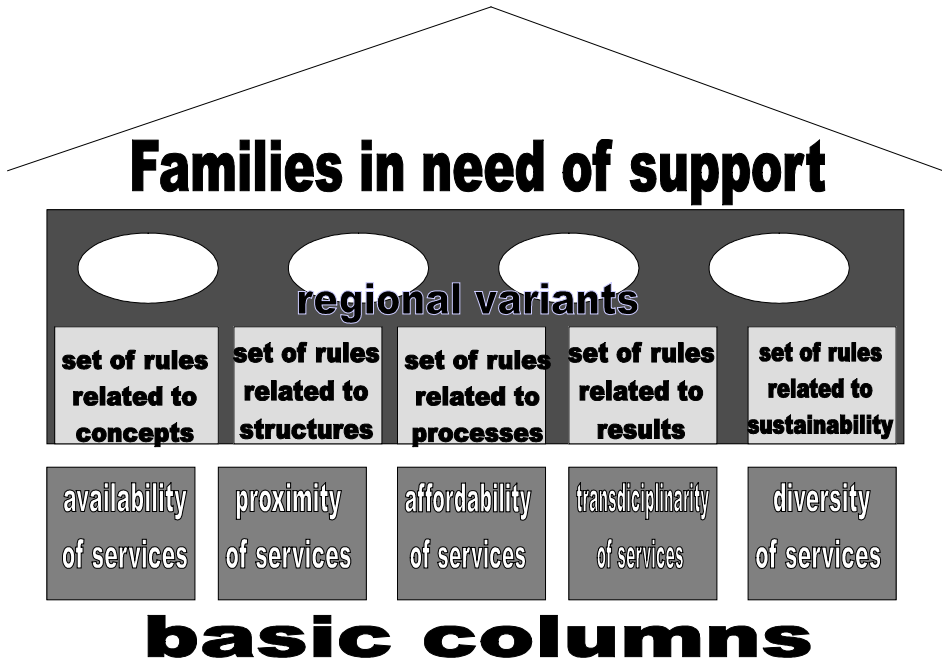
Families in need of support

regional variants

set of rules related to concepts

set of rules related to structures

set of rules related to processes

set of rules related to results

set of rules related to sustainability

availability of services

proximity of services

affordability of services

transdiciplinarity of services

diversity of services

basic columns